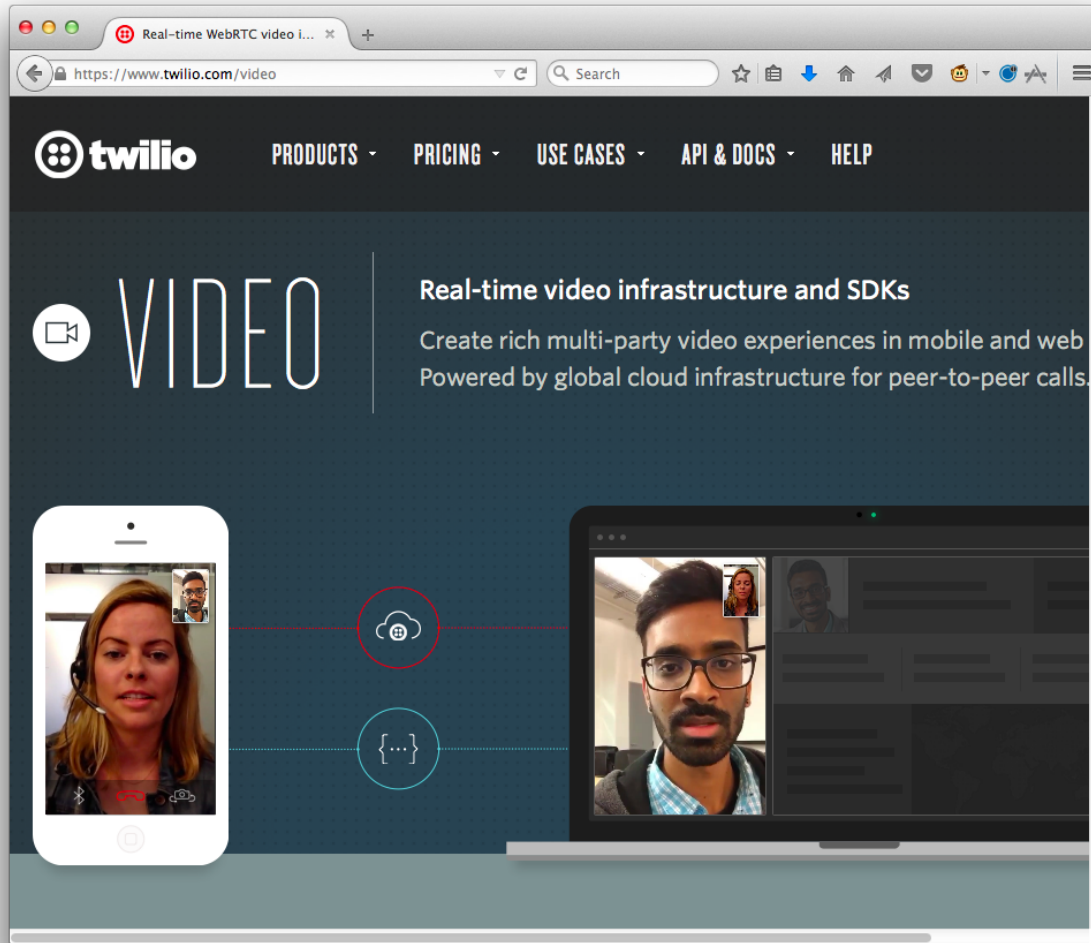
Real-time WebRTC video i...

https://www.twilio.com/video

Search

twilio

PRODUCTS PRICING USE CASES API & DOCS HELP

VIDEO

Real-time video infrastructure and SDKs

Create rich multi-party video experiences in mobile and web
Powered by global cloud infrastructure for peer-to-peer calls.

{...}